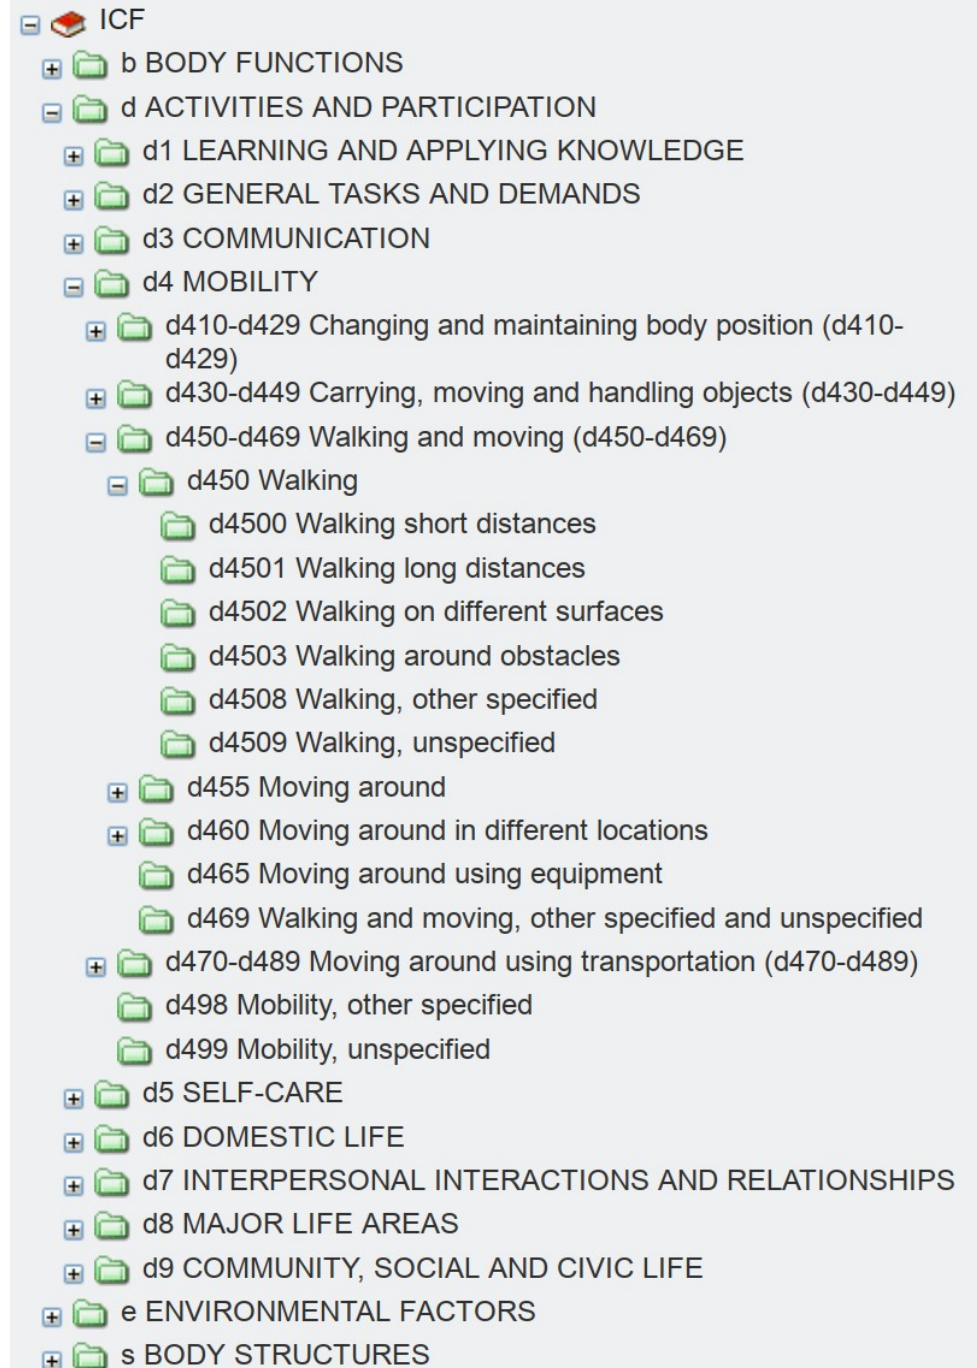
ICF
b BODY FUNCTIONS
d ACTIVITIES AND PARTICIPATION
d1 LEARNING AND APPLYING KNOWLEDGE
d2 GENERAL TASKS AND DEMANDS
d3 COMMUNICATION
d4 MOBILITY
d410-d429 Changing and maintaining body position (d410-d429)
d430-d449 Carrying, moving and handling objects (d430-d449)
d450-d469 Walking and moving (d450-d469)
d450 Walking
d4500 Walking short distances
d4501 Walking long distances
d4502 Walking on different surfaces
d4503 Walking around obstacles
d4508 Walking, other specified
d4509 Walking, unspecified
d455 Moving around
d460 Moving around in different locations
d465 Moving around using equipment
d469 Walking and moving, other specified and unspecified
d470-d489 Moving around using transportation (d470-d489)
d498 Mobility, other specified
d499 Mobility, unspecified
d5 SELF-CARE
d6 DOMESTIC LIFE
d7 INTERPERSONAL INTERACTIONS AND RELATIONSHIPS
d8 MAJOR LIFE AREAS
d9 COMMUNITY, SOCIAL AND CIVIC LIFE
e ENVIRONMENTAL FACTORS
s BODY STRUCTURES